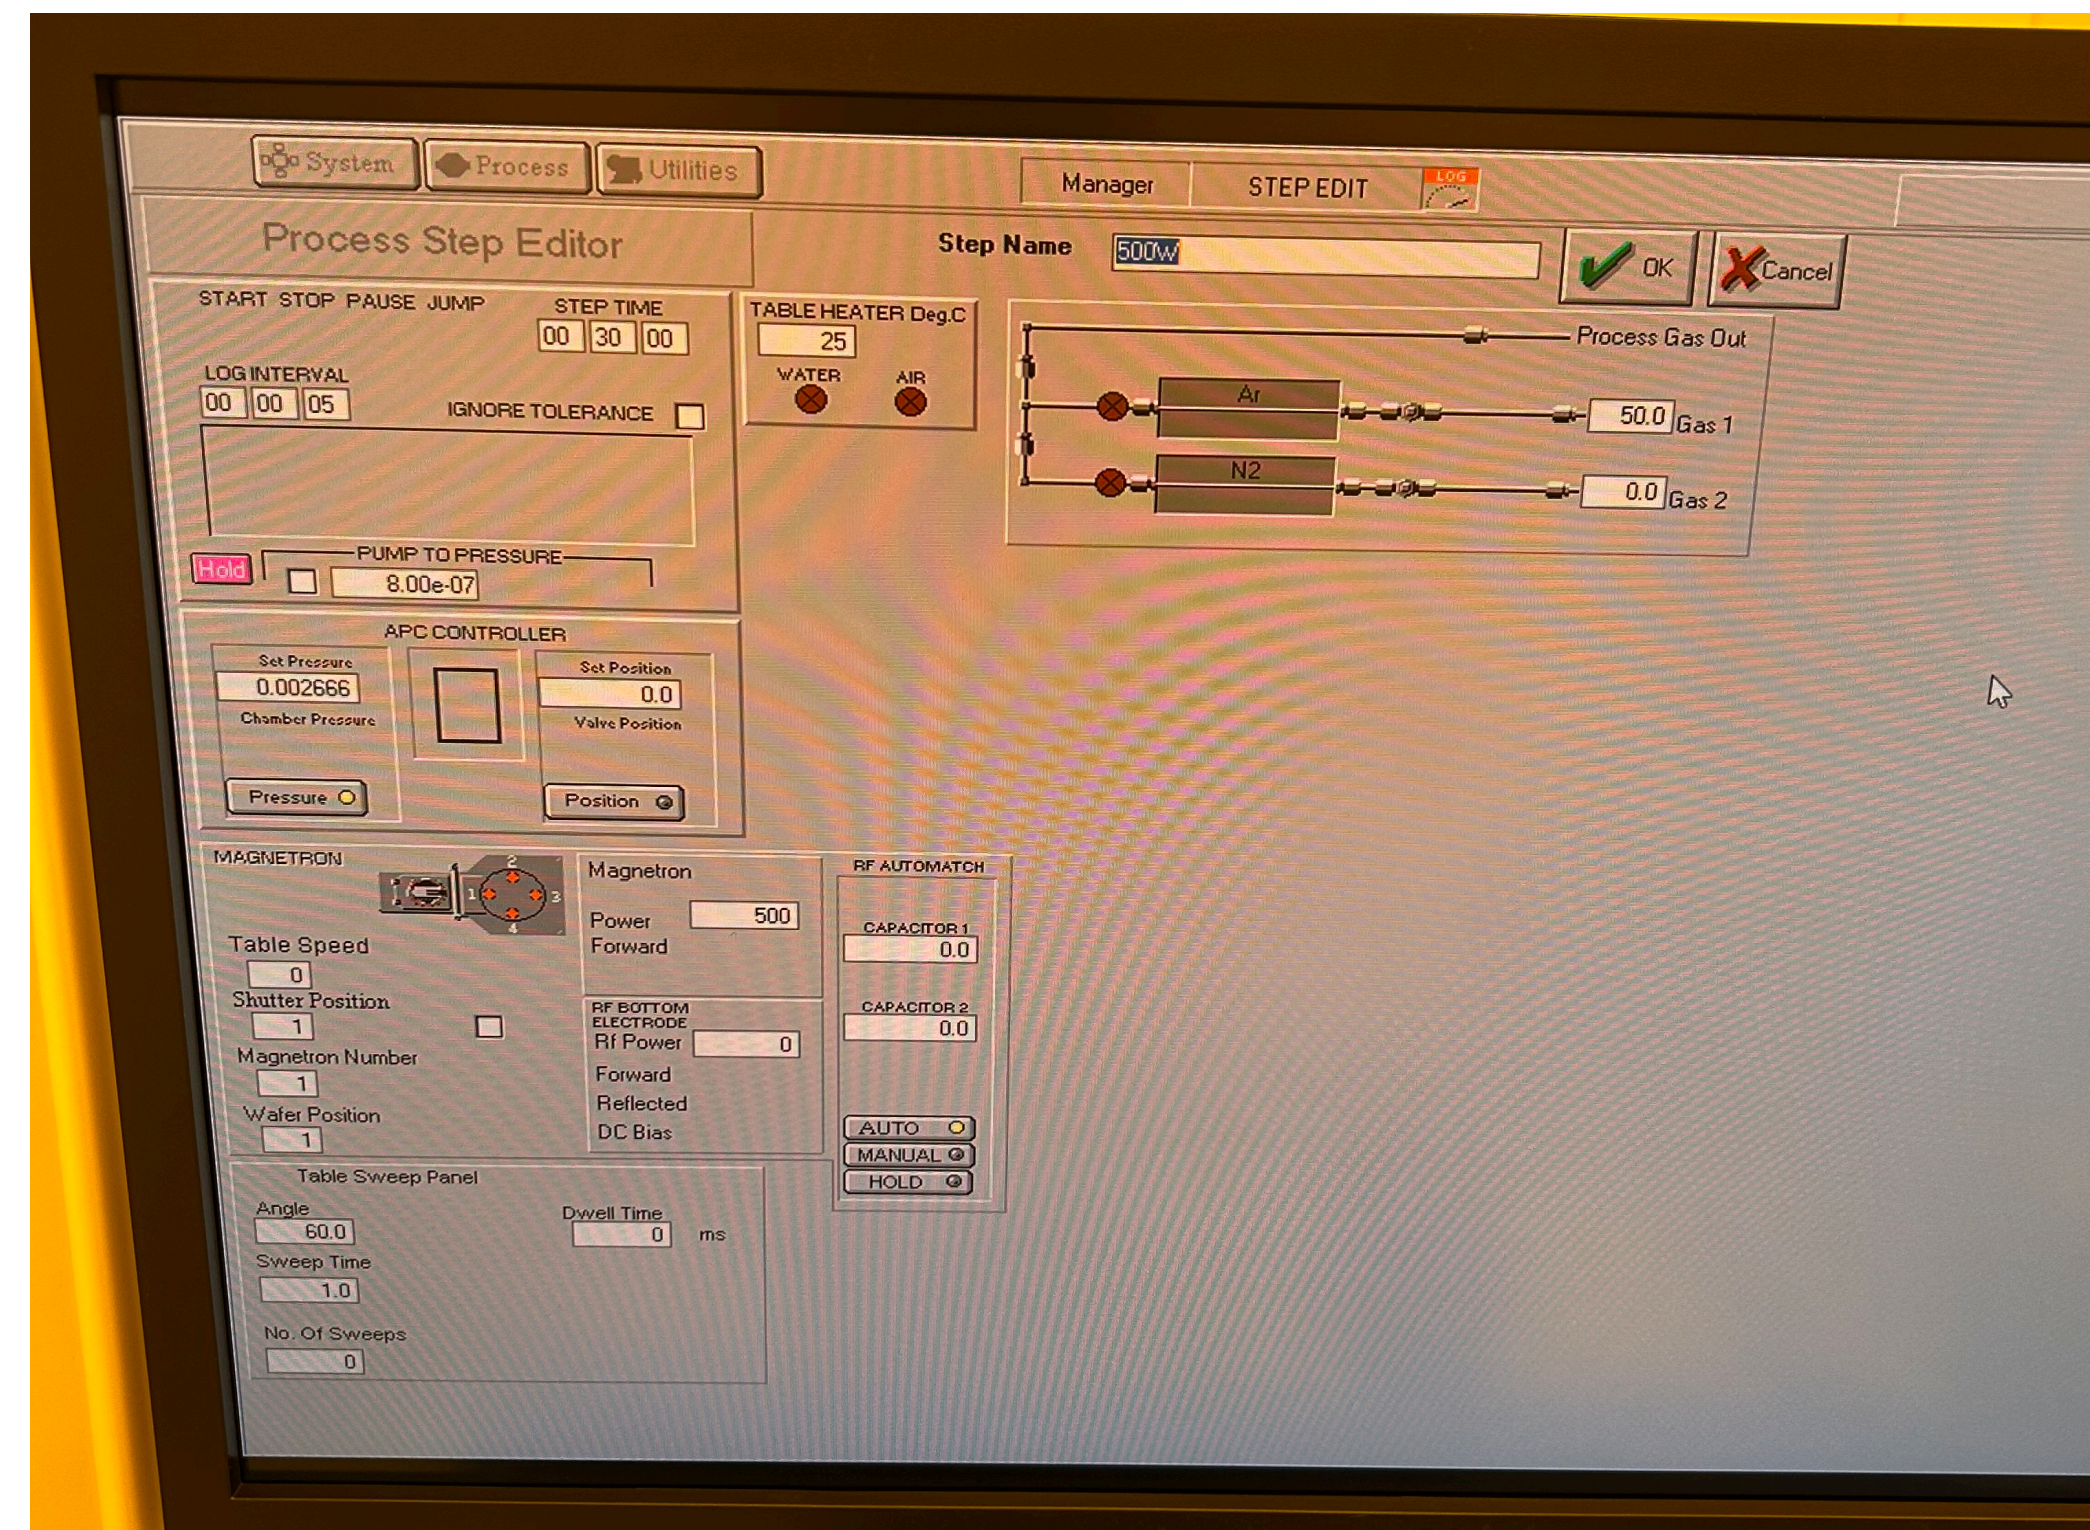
System Process Utilities

Manager STEP EDIT LOG

Process Step Editor

Step Name 500W

OK Cancel

START STOP PAUSE JUMP

STEP TIME
00 30 00

LOG INTERVAL
00 00 05

IGNORE TOLERANCE

Hold

PUMP TO PRESSURE
8.00e-07

TABLE HEATER Deg.C
25
WATER AIR

Process Gas Out
Ar
50.0 Gas 1
N2
0.0 Gas 2

APC CONTROLLER
Set Pressure
0.002666
Chamber Pressure
Pressure

Set Position
0.0
Valve Position
Position

MAGNETRON
1 2 3 4
Table Speed
0
Shutter Position
1
Magnetron Number
1
Wafer Position
1

Magnetron
Power 500
Forward

RF BOTTOM ELECTRODE
Rf Power 0
Forward
Reflected
DC Bias

RF AUTOMATCH
CAPACITOR 1
0.0
CAPACITOR 2
0.0
AUTO
MANUAL
HOLD

Table Sweep Panel
Angle
60.0
Dwell Time
0 ms
Sweep Time
1.0
No. Of Sweeps
0